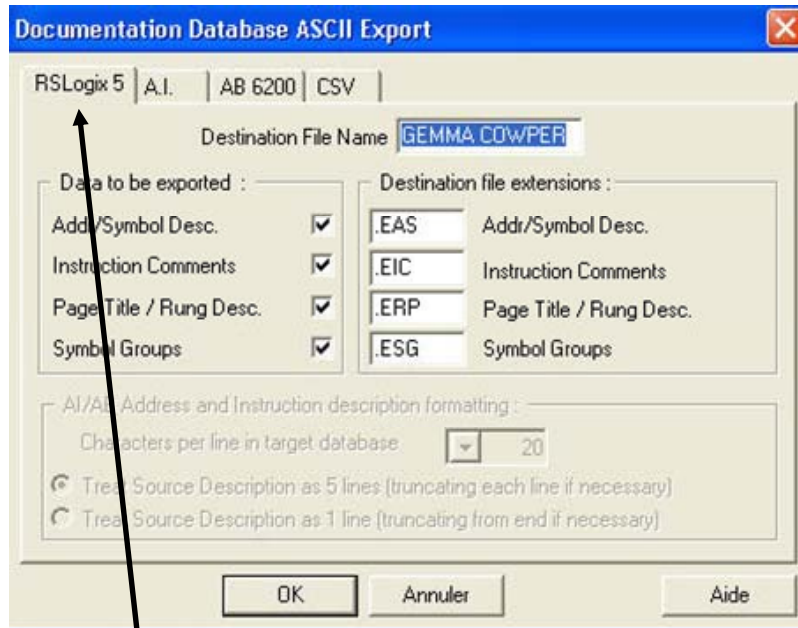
Documentation Database ASCII Export

RSLogix 5 | A.I. | AB 6200 | CSV

Destination File Name GEMMA COWPER

Data to be exported :

Addr/Symbol Desc.
Instruction Comments
Page Title / Rung Desc.
Symbol Groups

Destination file extensions :

.EAS Addr/Symbol Desc.
.EIC Instruction Comments
.ERP Page Title / Rung Desc.
.ESG Symbol Groups

AI/AB Address and Instruction description formatting :

Characters per line in target database 20

Treat Source Description as 5 lines (truncating each line if necessary)
Treat Source Description as 1 line (truncating from end if necessary)

OK Annuler Aide